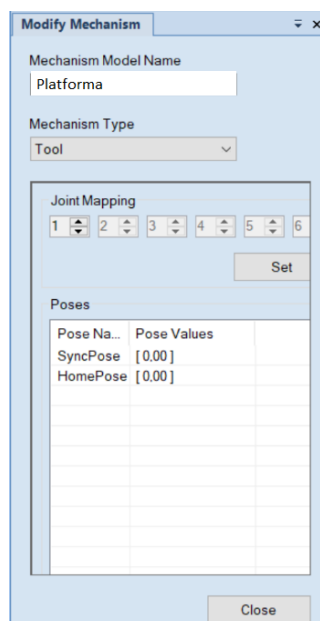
Modify Mechanism

Mechanism Model Name

Platforma

Mechanism Type

Tool

Joint Mapping

1 2 3 4 5 6

Set

Poses

| Pose Na... | Pose Values |
|---|---|
| SyncPose | [ 0,00 ] |
| HomePose | [ 0,00 ] |

Close